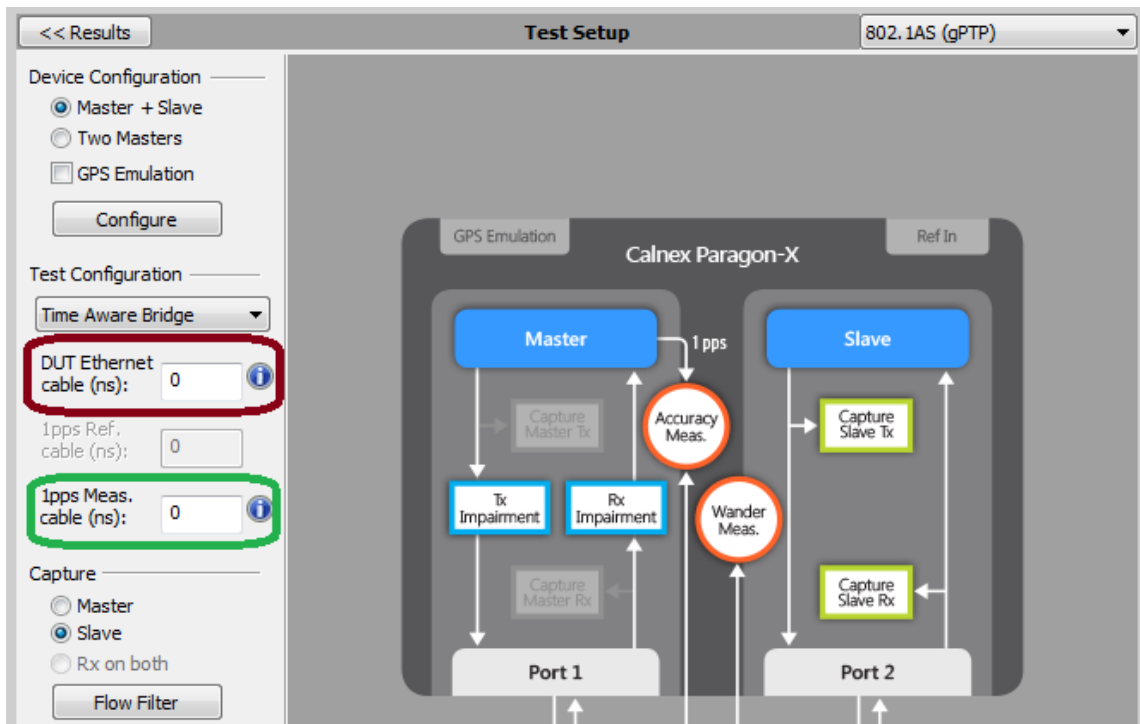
<< Results

Test Setup

802.1AS (gPTP)

Device Configuration

Master + Slave

Two Masters

GPS Emulation

Configure

Test Configuration

Time Aware Bridge

DUT Ethernet cable (ns): 0

1pps Ref. cable (ns): 0

1pps Meas. cable (ns): 0

Capture

Master

Slave

Rx on both

Flow Filter

GPS Emulation

Calnex Paragon-X

Ref In

Master

1 pps

Slave

Capture Master Tx

Accuracy Meas.

Capture Slave Tx

Tx Impairment

Rx Impairment

Wander Meas.

Capture Master Rx

Capture Slave Rx

Port 1

Port 2